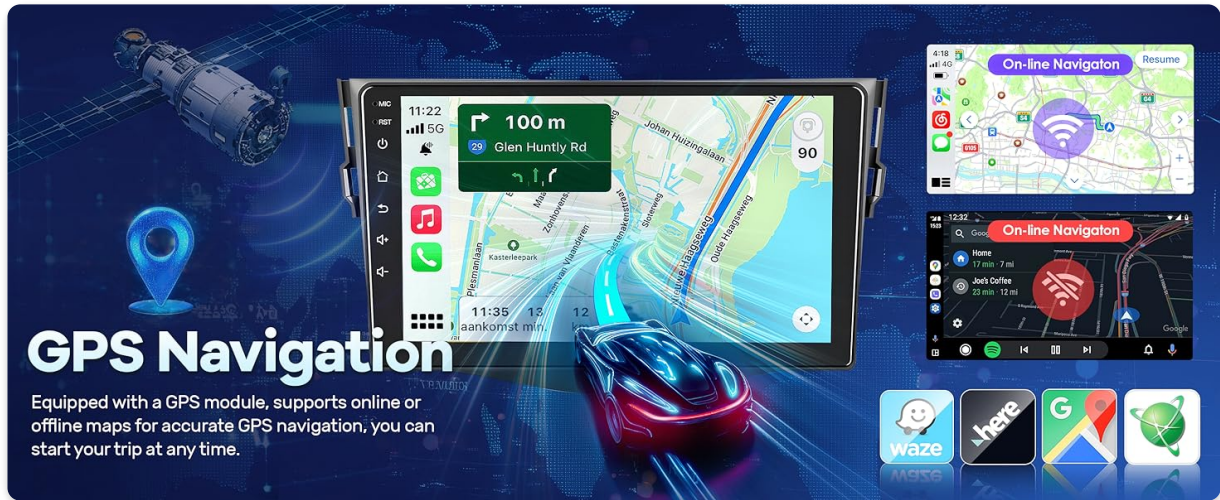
MIC
RST
11:22
5G
100 m
29 Glen Huntly Rd
Johan Huizingalaan
Kasterleepark
Plesmanlaan
Oude Haagseweg
90
11:35
aankomst
13
min
12

4:18
4G
On-line Navigaton
Resume

12:32
On-line Navigaton
Home
17 min · 11 mi
Joe's Coffee
23 min · 12 mi
Google

GPS Navigation

Equipped with a GPS module, supports online or offline maps for accurate GPS navigation, you can start your trip at any time.

waze
here